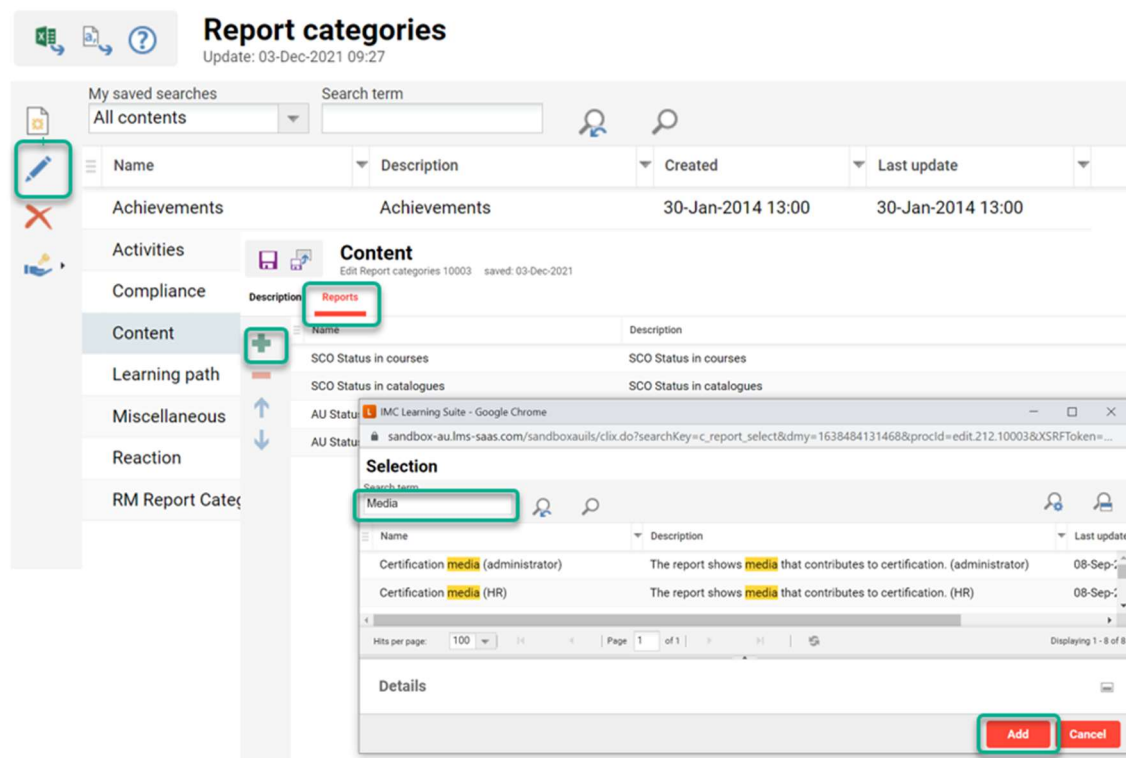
Report categories
Update: 03-Dec-2021 09:27

My saved searches
All contents
Search term

| Name | Description | Created | Last update |
|---|---|---|---|
| Achievements | Achievements | 30-Jan-2014 13:00 | 30-Jan-2014 13:00 |
| Activities | | | |
| Compliance | | | |
| Content | | | |
| Learning path | | | |
| Miscellaneous | | | |
| Reaction | | | |
| RM Report Categ | | | |

Content
Edit Report categories 10003 saved: 03-Dec-2021

Description Reports

| Name | Description |
|---|---|
| SCO Status in courses | SCO Status in courses |
| SCO Status in catalogues | SCO Status in catalogues |
| AU Status | |
| AU Status | |

IMC Learning Suite - Google Chrome
sandbox-au.lms-saas.com/sandboxauils/clix.do?searchKey=c_report_select&dmy=1638484131468&procId=edit.212.10003&XSRFToken=...

Selection
Search term
Media

| Name | Description | Last update |
|---|---|---|
| Certification media (administrator) | The report shows media that contributes to certification. (administrator) | 08-Sep-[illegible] |
| Certification media (HR) | The report shows media that contributes to certification. (HR) | 08-Sep-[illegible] |

Hits per page: 100 Page 1 of 1 Displaying 1 - 8 of 8

Details

Add Cancel